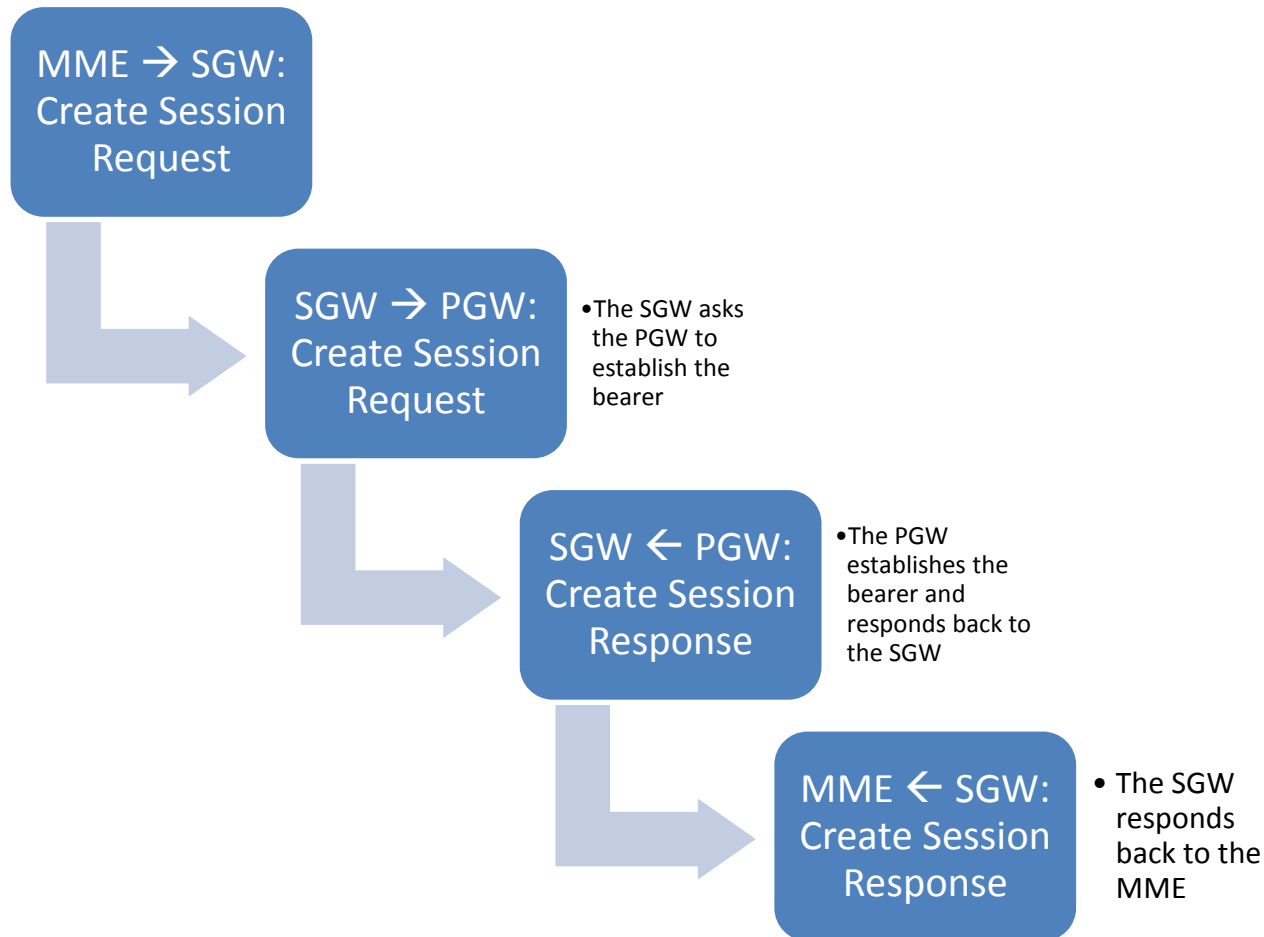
MME → SGW: Create Session Request

SGW → PGW: Create Session Request

- The SGW asks the PGW to establish the bearer

SGW ← PGW: Create Session Response

- The PGW establishes the bearer and responds back to the SGW

MME ← SGW: Create Session Response

- The SGW responds back to the MME